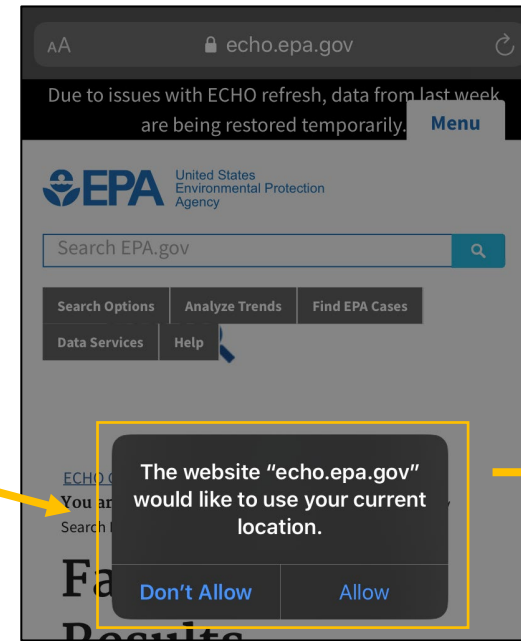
AA echo.epa.gov

Due to issues with ECHO refresh, data from last week are being restored temporarily.

Menu

EPA United States Environmental Protection Agency

Search EPA.gov

Search Options | Analyze Trends | Find EPA Cases
Data Services | Help

ECHO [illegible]
You ar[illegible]
Search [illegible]

Fa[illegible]
Results

The website "echo.epa.gov" would like to use your current location.

Don't Allow | Allow